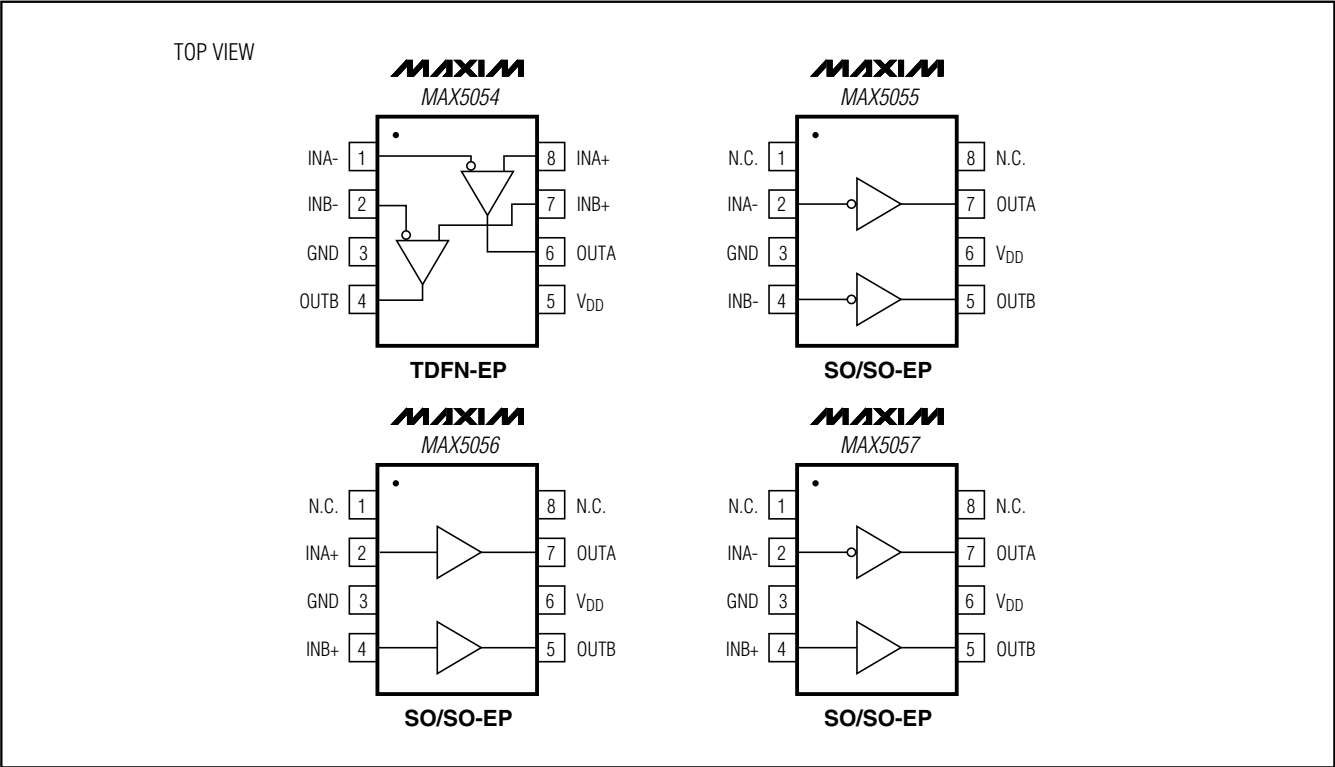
TOP VIEW

MAXIM
MAX5054

INA- 1
INB- 2
GND 3
OUTB 4
8 INA+
7 INB+
6 OUTA
5 $V_{DD}$

TDFN-EP

MAXIM
MAX5055

N.C. 1
INA- 2
GND 3
INB- 4
8 N.C.
7 OUTA
6 $V_{DD}$
5 OUTB

SO/SO-EP

MAXIM
MAX5056

N.C. 1
INA+ 2
GND 3
INB+ 4
8 N.C.
7 OUTA
6 $V_{DD}$
5 OUTB

SO/SO-EP

MAXIM
MAX5057

N.C. 1
INA- 2
GND 3
INB+ 4
8 N.C.
7 OUTA
6 $V_{DD}$
5 OUTB

SO/SO-EP